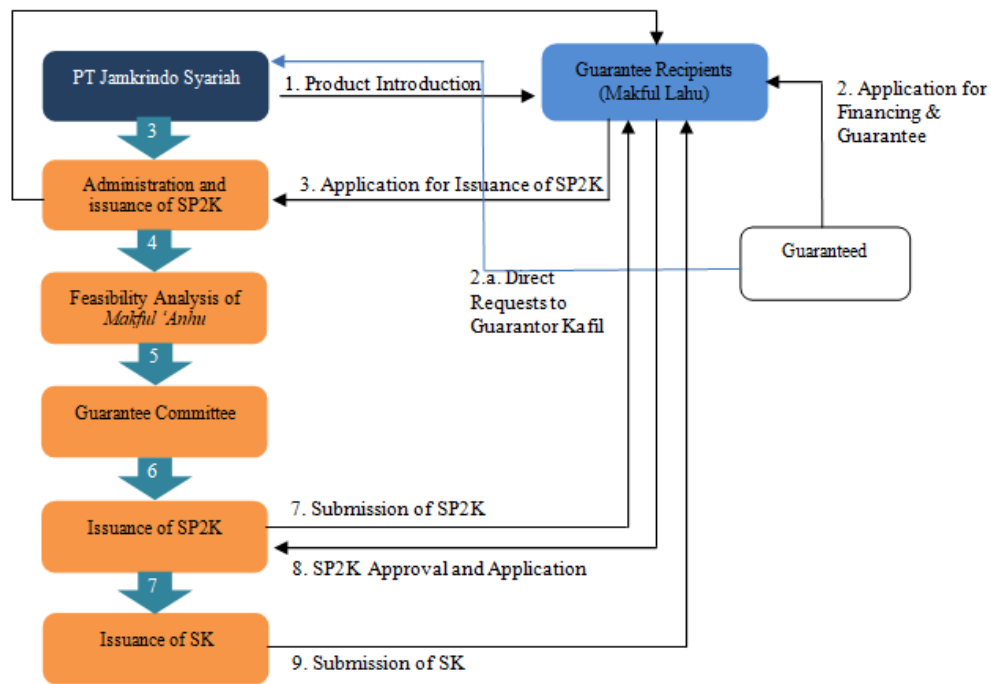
PT Jamkrindo Syariah

1. Product Introduction

Guarantee Recipients (Makful Lahu)

2. Application for Financing & Guarantee

3

Administration and issuance of SP2K

3. Application for Issuance of SP2K

Guaranteed

4

2.a. Direct Requests to Guarantor Kafil

Feasibility Analysis of *Makful 'Anhu*

5

Guarantee Committee

6

7. Submission of SP2K

Issuance of SP2K

8. SP2K Approval and Application

7

Issuance of SK

9. Submission of SK